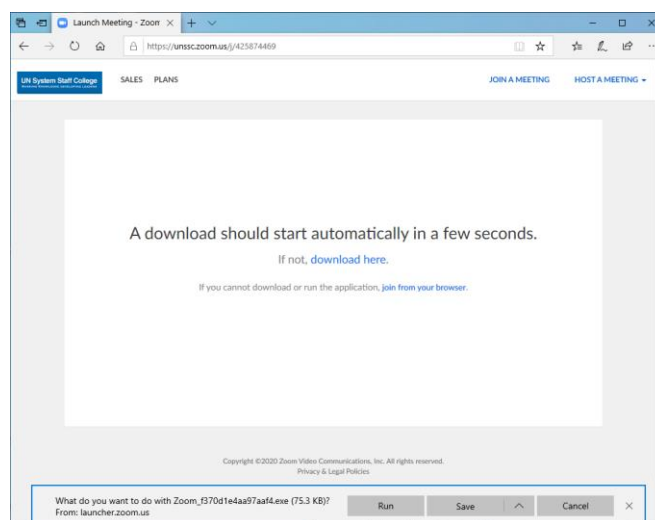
Launch Meeting - Zoom

https://unssc.zoom.us/j/425874469

UN System Staff College

SALES PLANS

JOIN A MEETING

HOST A MEETING

A download should start automatically in a few seconds.

If not, download here.

If you cannot download or run the application, join from your browser.

Copyright ©2020 Zoom Video Communications, Inc. All rights reserved.
Privacy & Legal Policies

What do you want to do with Zoom_f370d1e4aa97aaf4.exe (75.3 KB)?
From: launcher.zoom.us

Run

Save

Cancel